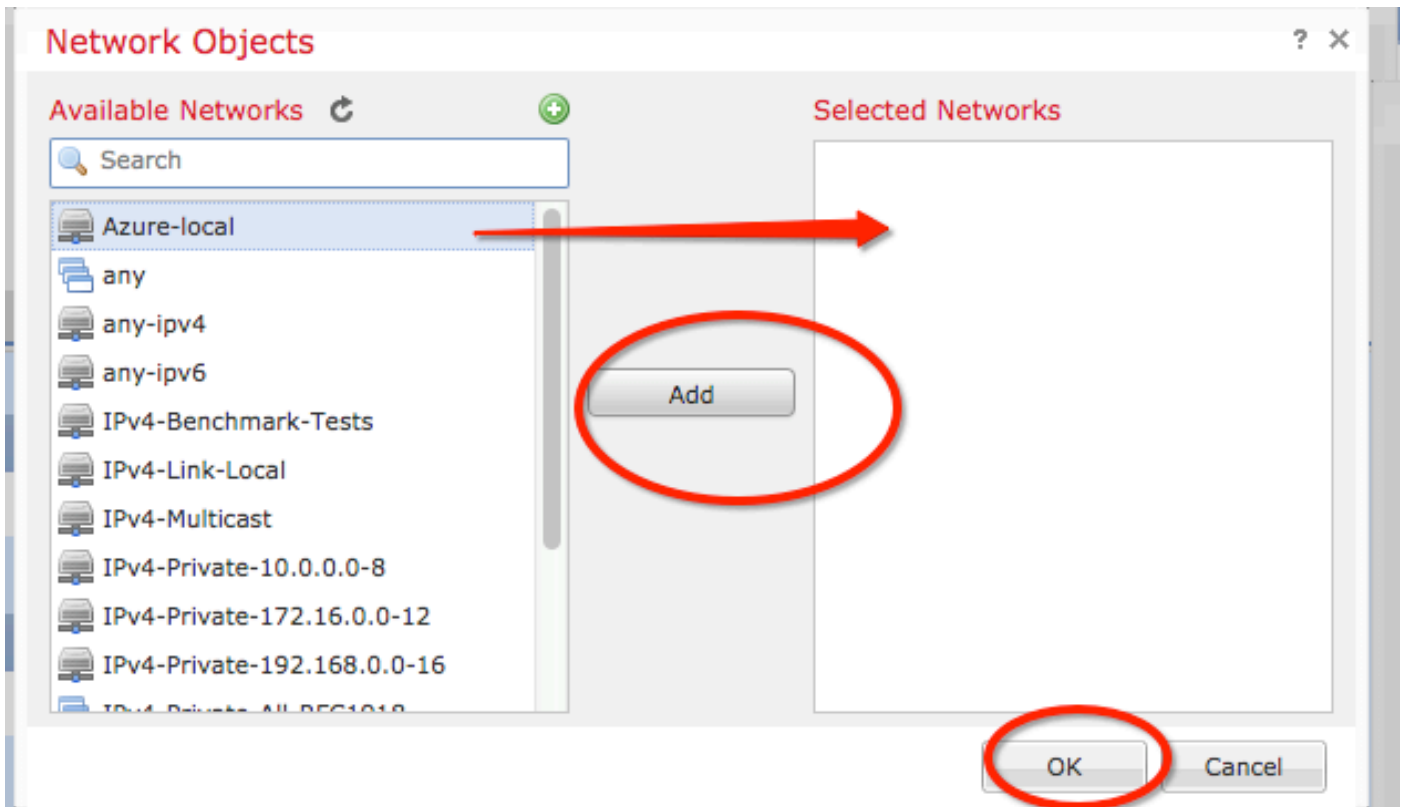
Network Objects

? ×

Available Networks

Search

Azure-local
any
any-ipv4
any-ipv6
IPv4-Benchmark-Tests
IPv4-Link-Local
IPv4-Multicast
IPv4-Private-10.0.0.0-8
IPv4-Private-172.16.0.0-12
IPv4-Private-192.168.0.0-16
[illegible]

Add

Selected Networks

OK

Cancel